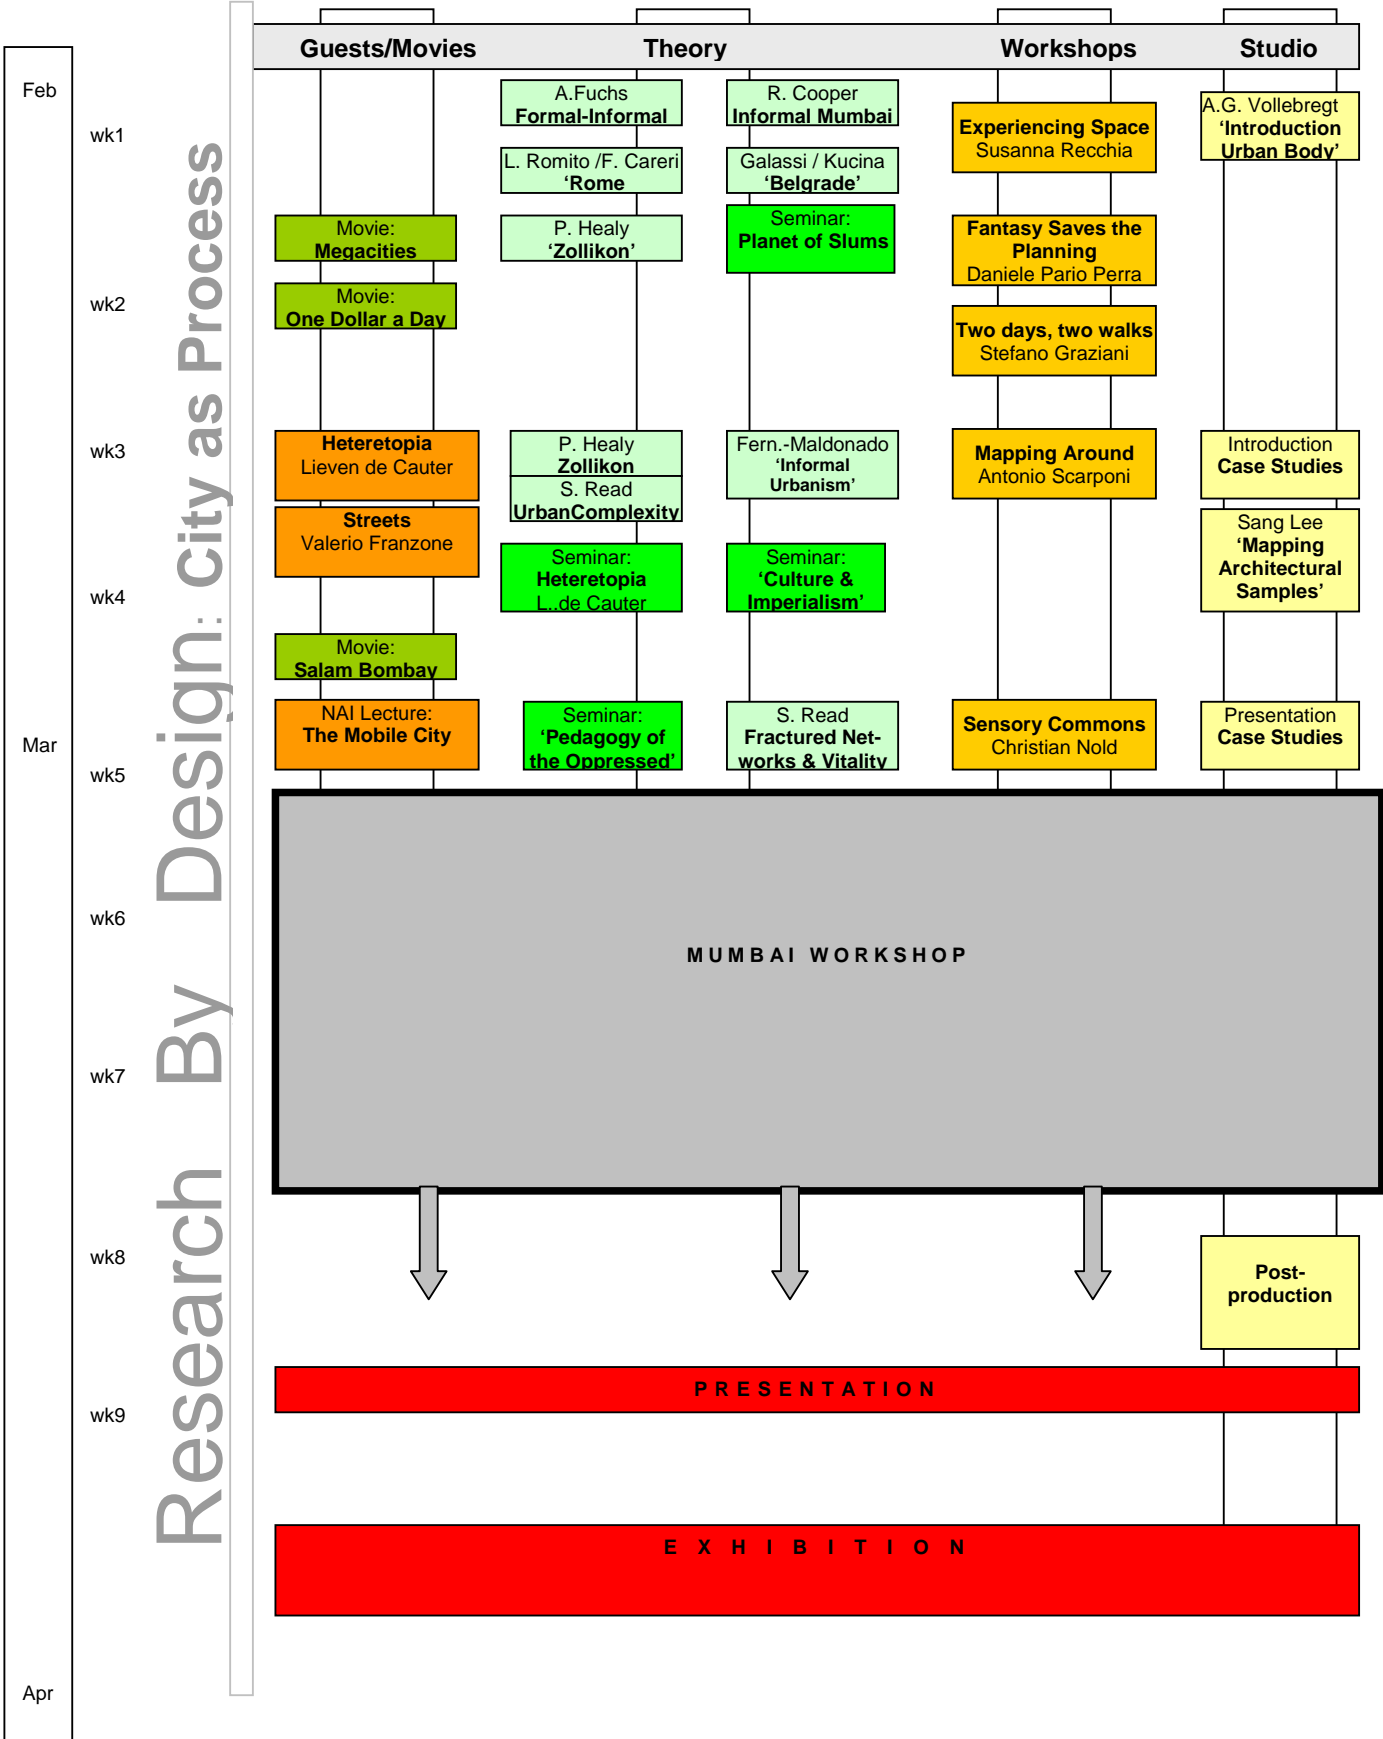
Research By Design: City as Process

Feb
wk1
wk2
wk3
wk4
Mar
wk5
wk6
wk7
wk8
wk9
Apr

Guests/Movies

Theory

Workshops

Studio

A.Fuchs
Formal-Informal

R. Cooper
Informal Mumbai

Experiencing Space
Susanna Recchia

A.G. Vollebregt
'Introduction Urban Body'

L. Romito /F. Careri
'Rome

Galassi / Kucina
'Belgrade'

Movie:
Megacities

P. Healy
'Zollikon'

Seminar:
Planet of Slums

Fantasy Saves the Planning
Daniele Pario Perra

Movie:
One Dollar a Day

Two days, two walks
Stefano Graziani

Heteretopia
Lieven de Cauter

P. Healy
Zollikon
S. Read
UrbanComplexity

Fern.-Maldonado
'Informal Urbanism'

Mapping Around
Antonio Scarponi

Introduction
Case Studies

Streets
Valerio Franzone

Seminar:
Heteretopia
L..de Cauter

Seminar:
'Culture & Imperialism'

Sang Lee
'Mapping Architectural Samples'

Movie:
Salam Bombay

NAI Lecture:
The Mobile City

Seminar:
'Pedagogy of the Oppressed'

S. Read
Fractured Net-works & Vitality

Sensory Commons
Christian Nold

Presentation
Case Studies

MUMBAI WORKSHOP

Post-production

PRESENTATION

EXHIBITION